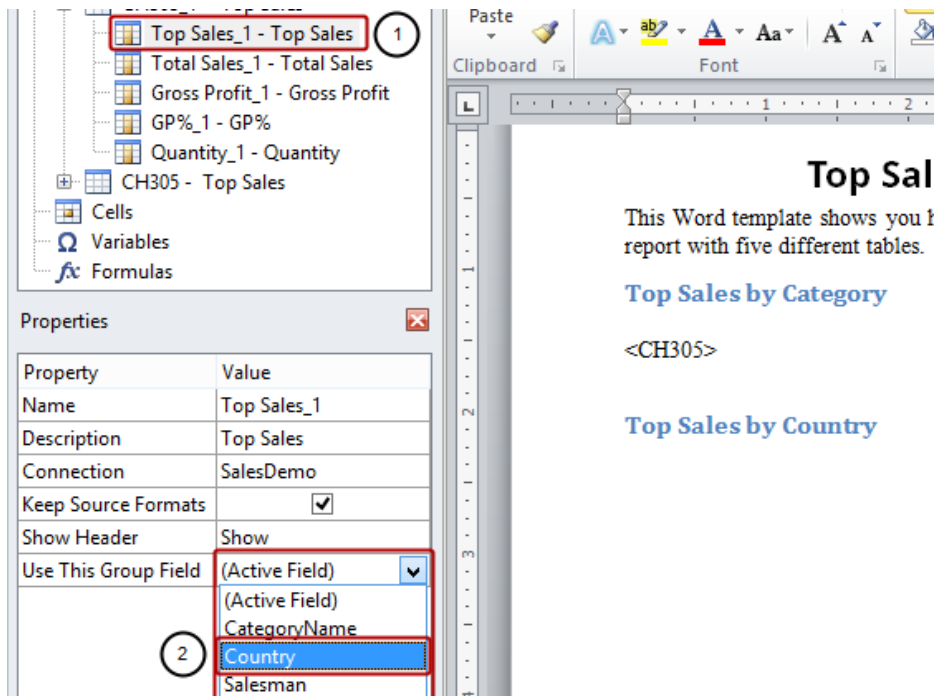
Top Sales_1 - Top Sales
1
Total Sales_1 - Total Sales
Gross Profit_1 - Gross Profit
GP%_1 - GP%
Quantity_1 - Quantity
CH305 - Top Sales
Cells
Variables
Formulas

Properties

| Property | Value |
|---|---|
| Name | Top Sales_1 |
| Description | Top Sales |
| Connection | SalesDemo |
| Keep Source Formats | ✓ |
| Show Header | Show |
| Use This Group Field | (Active Field) |

(Active Field)
CategoryName
2
Country
Salesman

Paste
Clipboard
Font
Aa
1
2

Top Sal

This Word template shows you h report with five different tables.

Top Sales by Category

<CH305>

Top Sales by Country